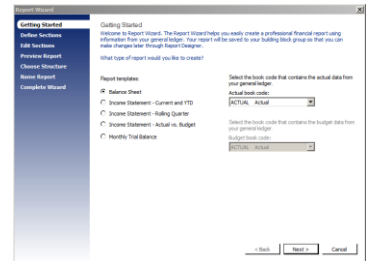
Report Wizard

Getting Started
Define Sections
Edit Sections
Preview Report
Choose Structure
Name Report
Complete Wizard

Getting Started

Welcome to Report Wizard. The Report Wizard helps you easily create a professional financial report using information from your general ledger. Your report will be saved to your building block group so that you can make changes later through Report Designer.

What type of report would you like to create?

Report templates:

Balance Sheet
Income Statement - Current and YTD
Income Statement - Rolling Quarter
Income Statement - Actual vs. Budget
Monthly Trial Balance

Select the book code that contains the actual data from your general ledger.

Actual book code:
ACTUAL Actual

Select the book code that contains the budget data from your general ledger.

Budget book code:
ACTUAL Actual

< Back Next > Cancel